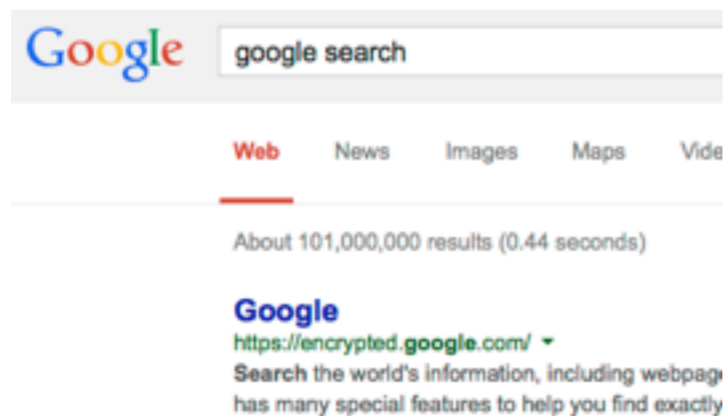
Google

google search

Web News Images Maps Vide

About 101,000,000 results (0.44 seconds)

Google
https://encrypted.google.com/
Search the world's information, including webpage has many special features to help you find exactly